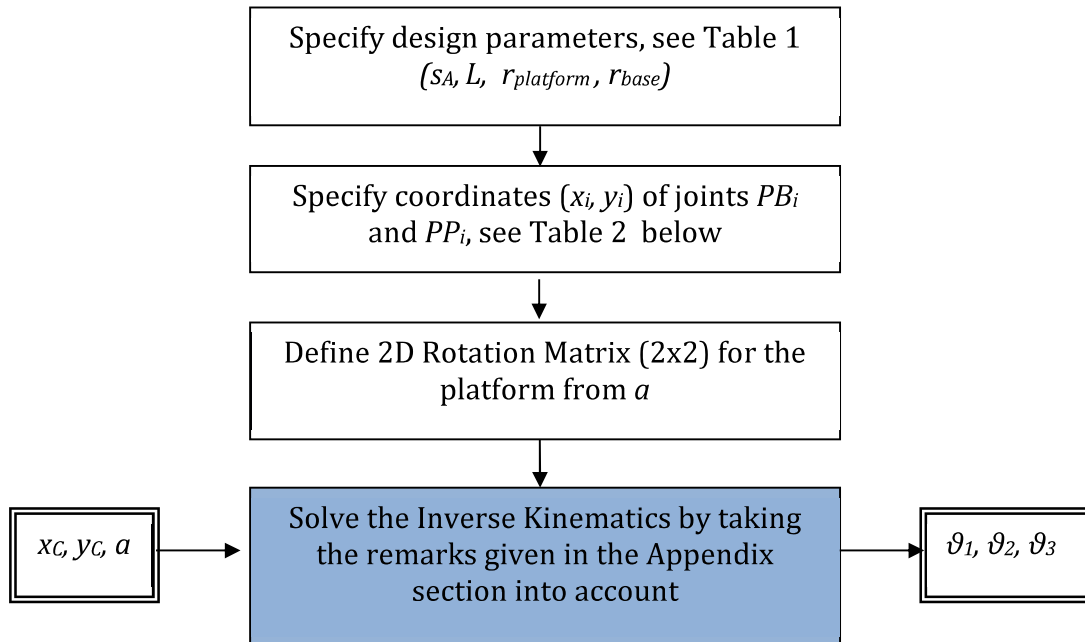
Specify design parameters, see Table 1 $(s_A, L, r_{platform}, r_{base})$

Specify coordinates $(x_i, y_i)$ of joints $PB_i$ and $PP_i$, see Table 2 below

Define 2D Rotation Matrix (2x2) for the platform from $a$

$x_C, y_C, a$

Solve the Inverse Kinematics by taking the remarks given in the Appendix section into account

$\vartheta_1, \vartheta_2, \vartheta_3$